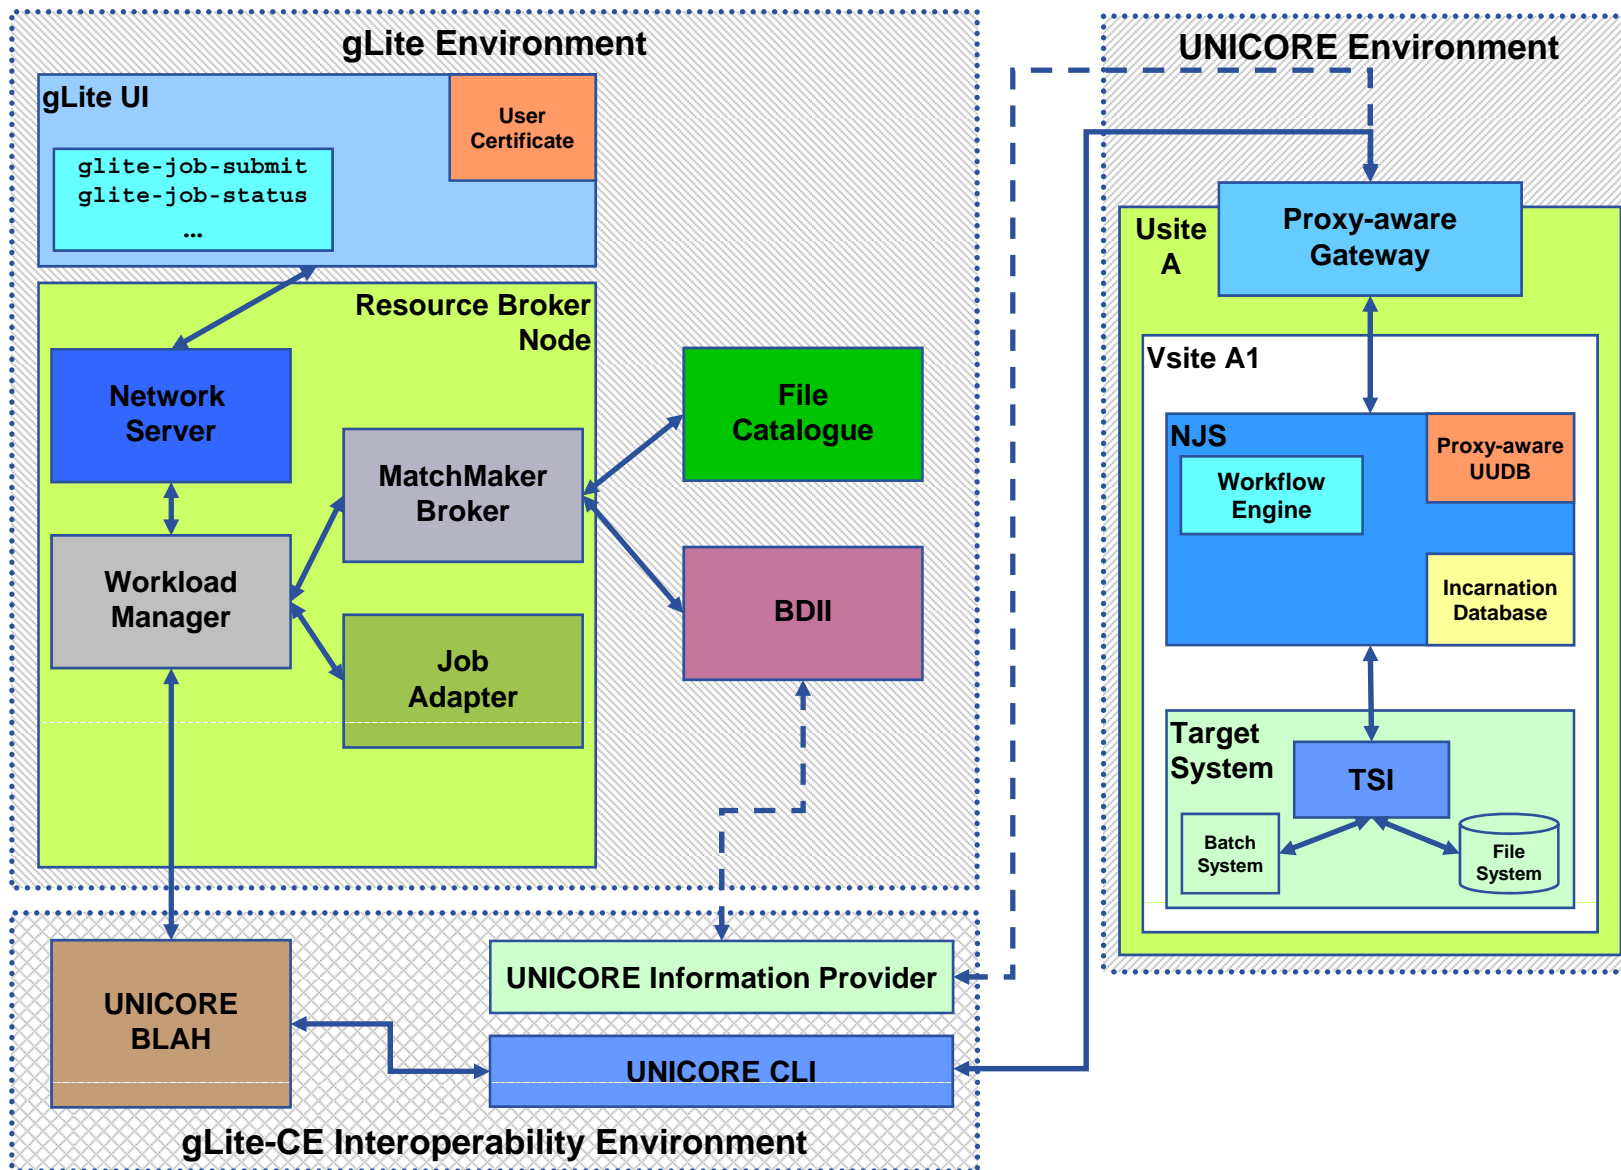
gLite Environment

gLite UI

User Certificate

glite-job-submit
glite-job-status
...

Resource Broker Node

Network Server

MatchMaker Broker

Workload Manager

Job Adapter

File Catalogue

BDII

UNICORE Environment

Usite A

Proxy-aware Gateway

Vsite A1

NJS

Proxy-aware UUDB

Workflow Engine

Incarnation Database

Target System

TSI

Batch System

File System

UNICORE BLAH

UNICORE Information Provider

UNICORE CLI

gLite-CE Interoperability Environment